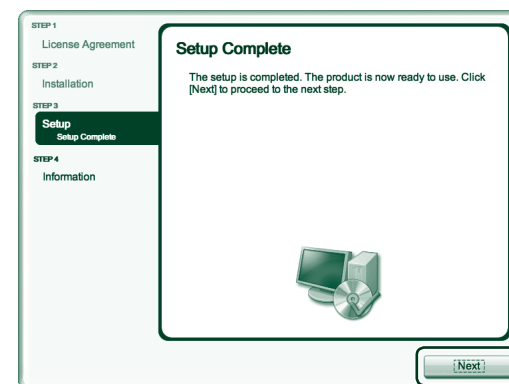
STEP 1
License Agreement
STEP 2
Installation
STEP 3
Setup
Setup Complete
STEP 4
Information

Setup Complete

The setup is completed. The product is now ready to use. Click [Next] to proceed to the next step.

Next